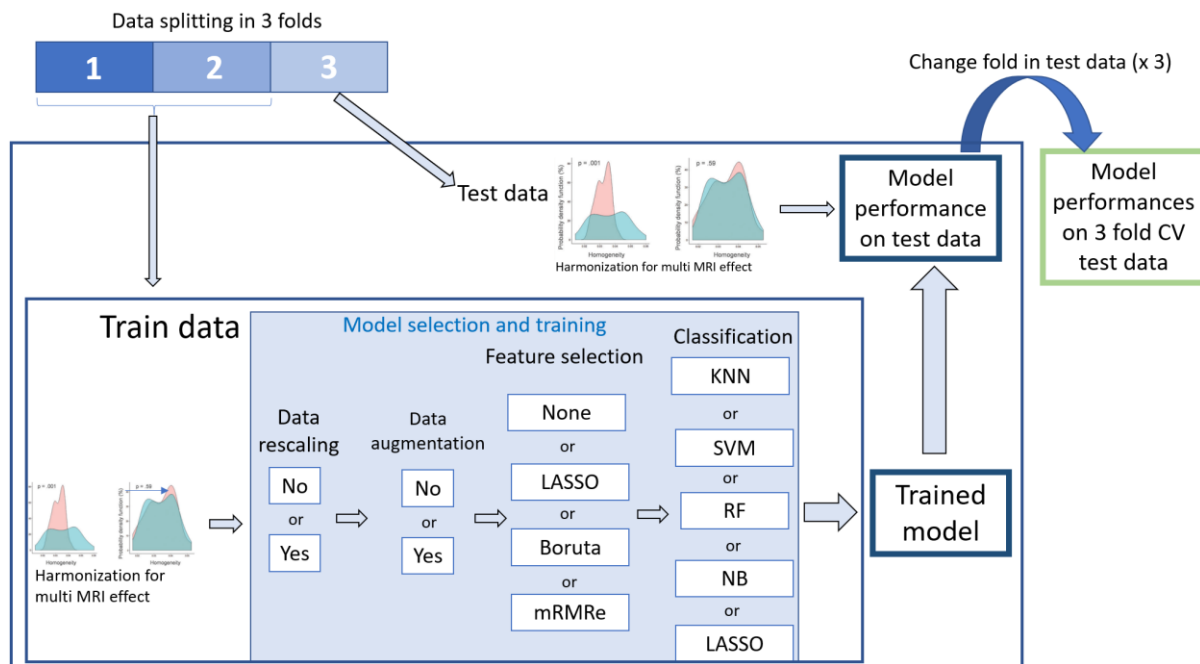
Data splitting in 3 folds

1 2 3

Change fold in test data (x 3)

Test data

p = .001

p = .59

Probability density function (%)

Homogeneity

Harmonization for multi MRI effect

Model performance on test data

Model performances on 3 fold CV test data

Train data

Model selection and training

Feature selection

Classification

p = .001

p = .59

Harmonization for multi MRI effect

Data rescaling

No

or

Yes

Data augmentation

No

or

Yes

None

or

LASSO

or

Boruta

or

mRMRe

KNN

or

SVM

or

RF

or

NB

or

LASSO

Trained model